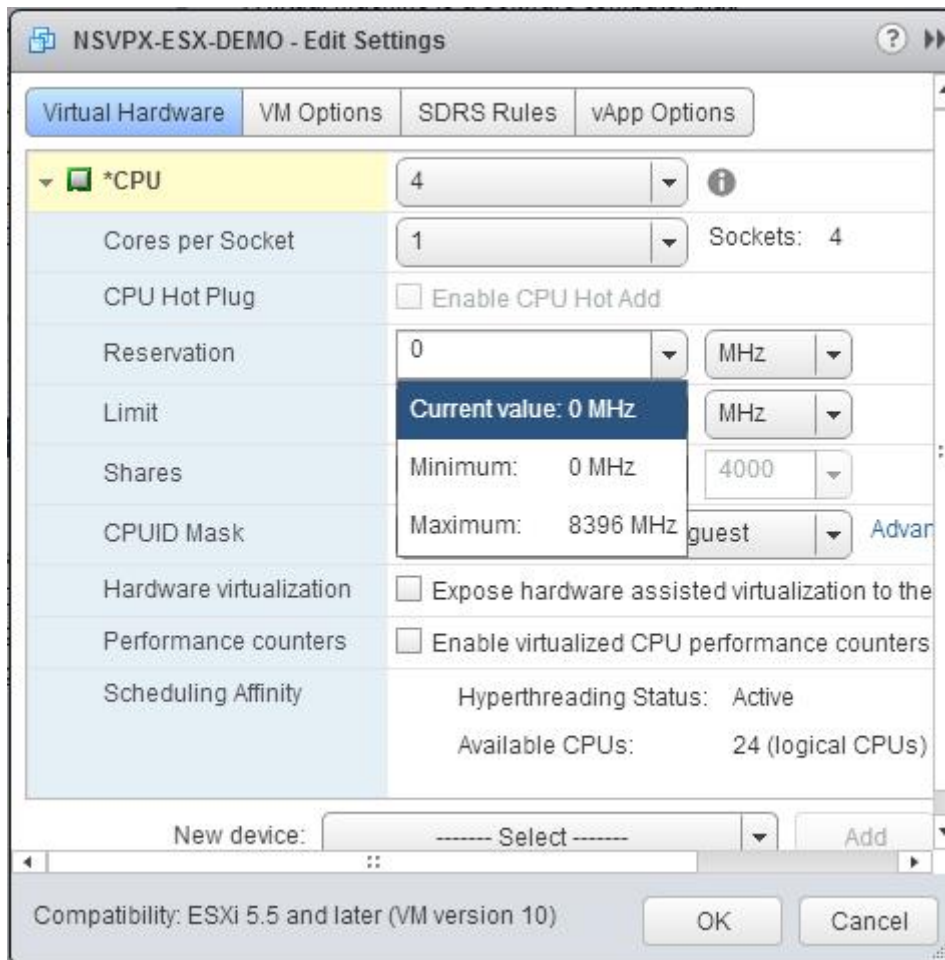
NSVPX-ESX-DEMO - Edit Settings

Virtual Hardware | VM Options | SDRS Rules | vApp Options

*CPU 4

Cores per Socket 1 Sockets: 4

CPU Hot Plug Enable CPU Hot Add

Reservation 0 MHz

Current value: 0 MHz

Limit MHz

Minimum: 0 MHz

Shares 4000

Maximum: 8396 MHz

CPUID Mask guest Advan

Hardware virtualization Expose hardware assisted virtualization to the

Performance counters Enable virtualized CPU performance counters

Scheduling Affinity

Hyperthreading Status: Active

Available CPUs: 24 (logical CPUs)

New device: ------- Select ------- Add

Compatibility: ESXi 5.5 and later (VM version 10)

OK Cancel